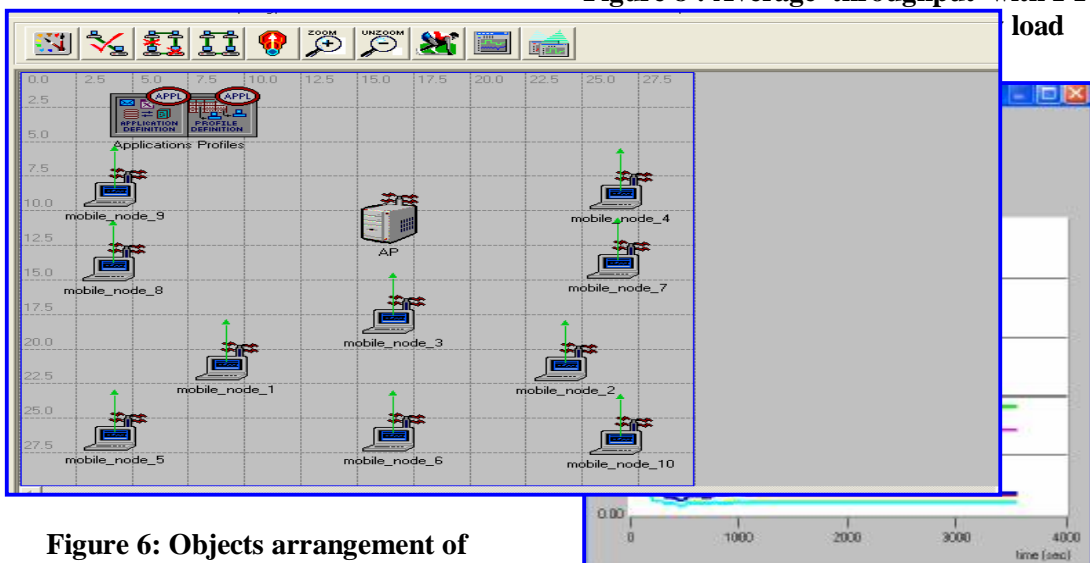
Figure 8 : Average throughput with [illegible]
load

ZOOM
UNZOOM

0.0 2.5 5.0 7.5 10.0 12.5 15.0 17.5 20.0 22.5 25.0 27.5

2.5
5.0
7.5
10.0
12.5
15.0
17.5
20.0
22.5
25.0
27.5

APPL
APPLICATION DEFINITION
APPL
PROFILE DEFINITION
Applications Profiles

mobile_node_9
mobile_node_4
AP
mobile_node_8
mobile_node_7
mobile_node_3
mobile_node_1
mobile_node_2
mobile_node_5
mobile_node_6
mobile_node_10

0.00
0
1000
2000
3000
4000
time (sec)

Figure 6: Objects arrangement of